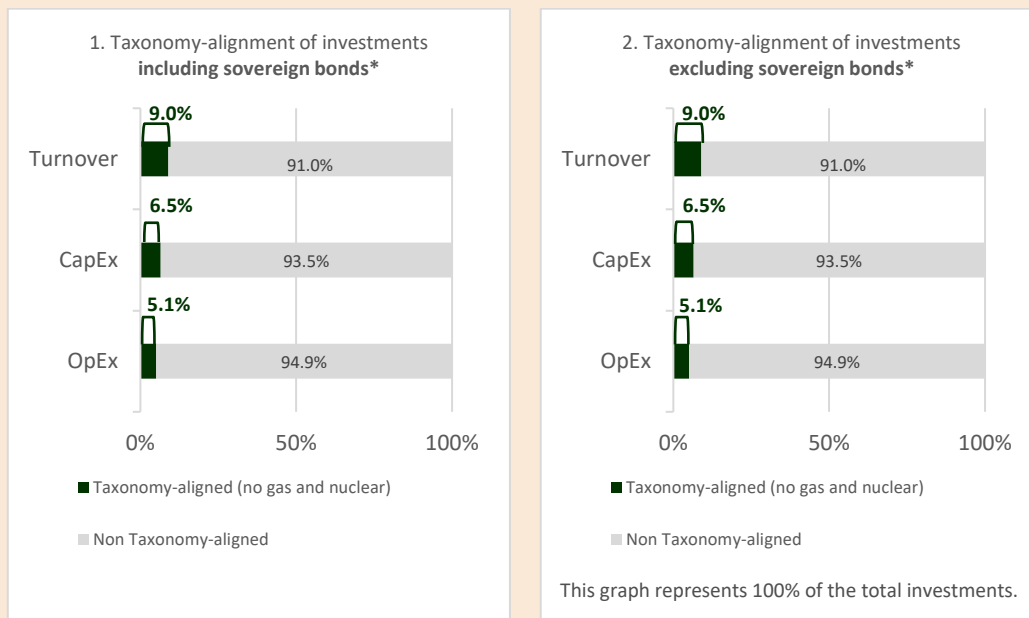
1. Taxonomy-alignment of investments **including sovereign bonds***

9.0%

Turnover

91.0%

6.5%

CapEx

93.5%

5.1%

OpEx

94.9%

0%

50%

100%

Taxonomy-aligned (no gas and nuclear)

Non Taxonomy-aligned

2. Taxonomy-alignment of investments **excluding sovereign bonds***

9.0%

Turnover

91.0%

6.5%

CapEx

93.5%

5.1%

OpEx

94.9%

0%

50%

100%

Taxonomy-aligned (no gas and nuclear)

Non Taxonomy-aligned

This graph represents 100% of the total investments.